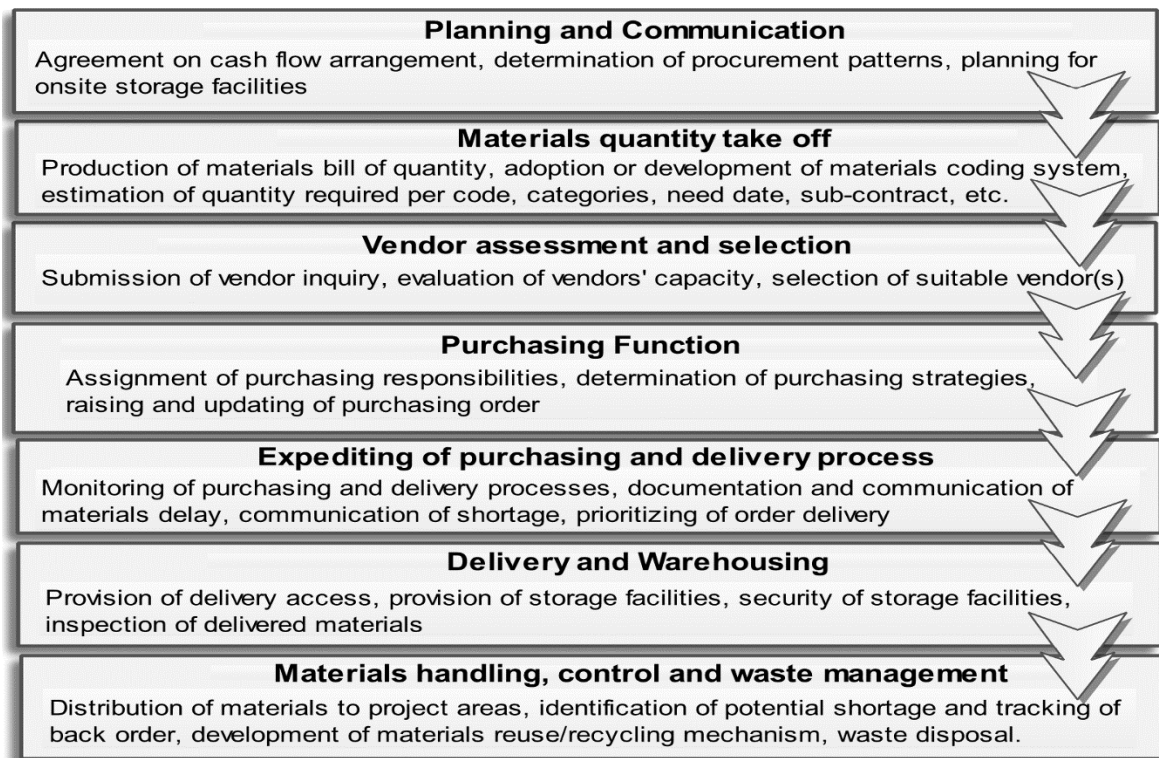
Planning and Communication

Agreement on cash flow arrangement, determination of procurement patterns, planning for onsite storage facilities

Materials quantity take off

Production of materials bill of quantity, adoption or development of materials coding system, estimation of quantity required per code, categories, need date, sub-contract, etc.

Vendor assessment and selection

Submission of vendor inquiry, evaluation of vendors' capacity, selection of suitable vendor(s)

Purchasing Function

Assignment of purchasing responsibilities, determination of purchasing strategies, raising and updating of purchasing order

Expediting of purchasing and delivery process

Monitoring of purchasing and delivery processes, documentation and communication of materials delay, communication of shortage, prioritizing of order delivery

Delivery and Warehousing

Provision of delivery access, provision of storage facilities, security of storage facilities, inspection of delivered materials

Materials handling, control and waste management

Distribution of materials to project areas, identification of potential shortage and tracking of back order, development of materials reuse/recycling mechanism, waste disposal.